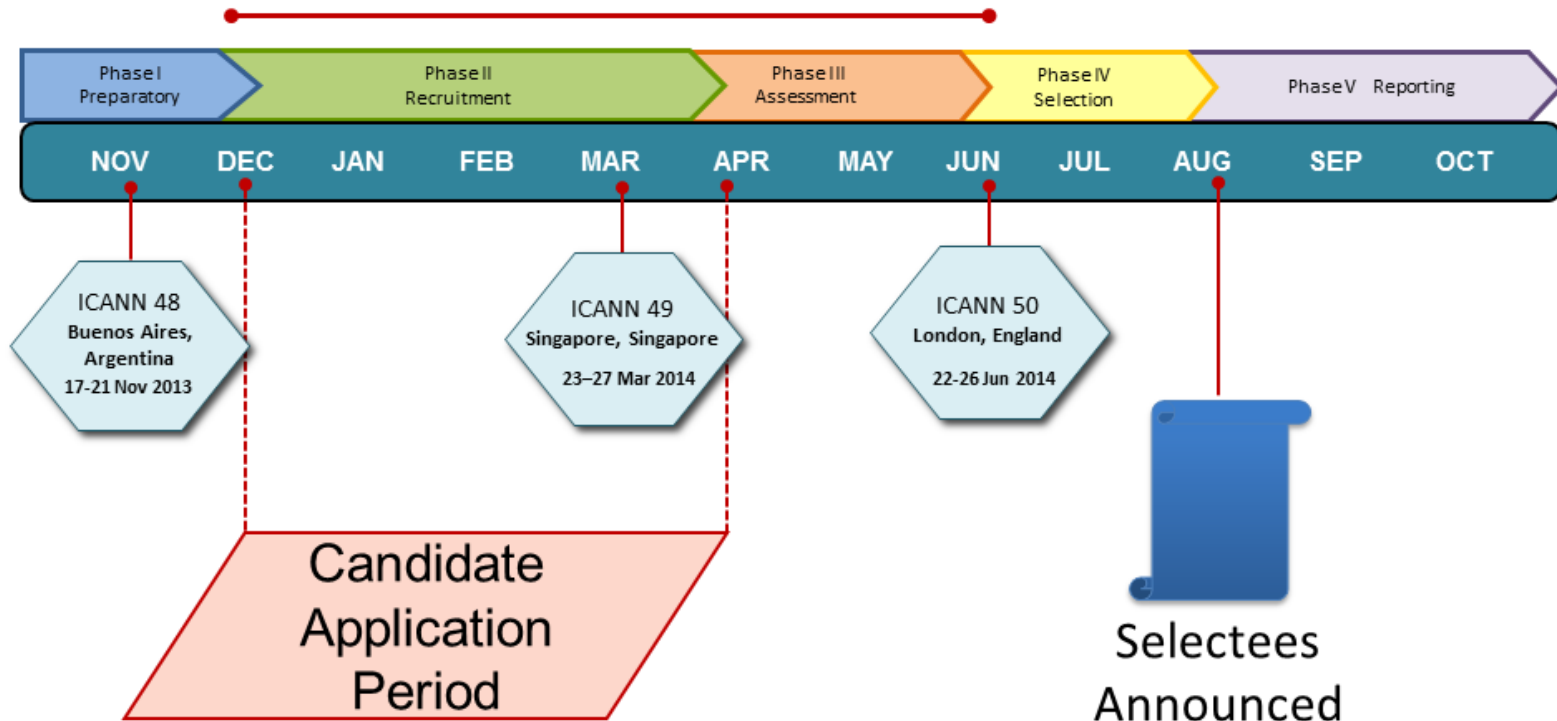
Phase I Preparatory

Phase II Recruitment

Phase III Assessment

Phase IV Selection

Phase V Reporting

NOV DEC JAN FEB MAR APR MAY JUN JUL AUG SEP OCT

ICANN 48
Buenos Aires, Argentina
17-21 Nov 2013

ICANN 49
Singapore, Singapore
23–27 Mar 2014

ICANN 50
London, England
22-26 Jun 2014

Candidate Application Period

Selectees Announced